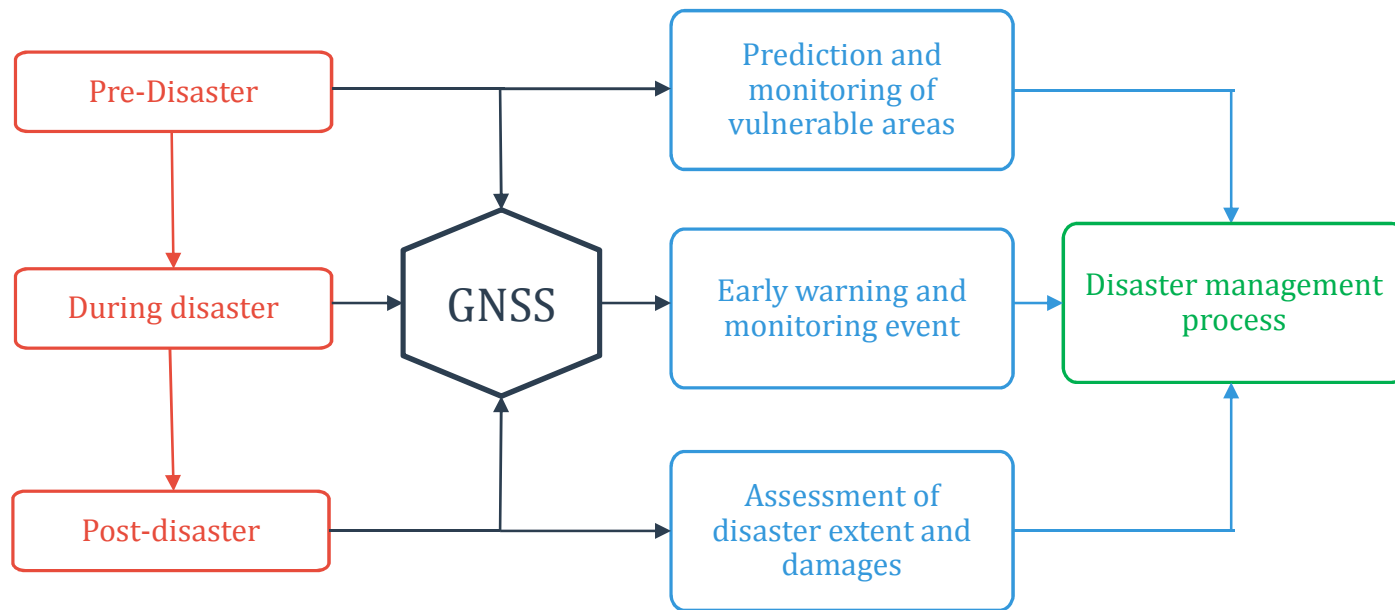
Pre-Disaster

During disaster

Post-disaster

GNSS

Prediction and monitoring of vulnerable areas

Early warning and monitoring event

Assessment of disaster extent and damages

Disaster management process